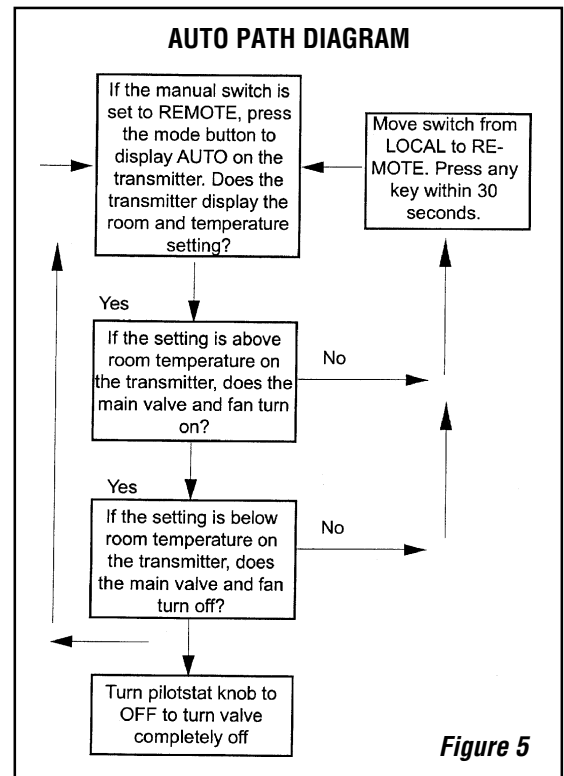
AUTO PATH DIAGRAM

If the manual switch is set to REMOTE, press the mode button to display AUTO on the transmitter. Does the transmitter display the room and temperature setting?

Move switch from LOCAL to REMOTE. Press any key within 30 seconds.

Yes

If the setting is above room temperature on the transmitter, does the main valve and fan turn on?

No

Yes

If the setting is below room temperature on the transmitter, does the main valve and fan turn off?

No

Turn pilotstat knob to OFF to turn valve completely off

Figure 5